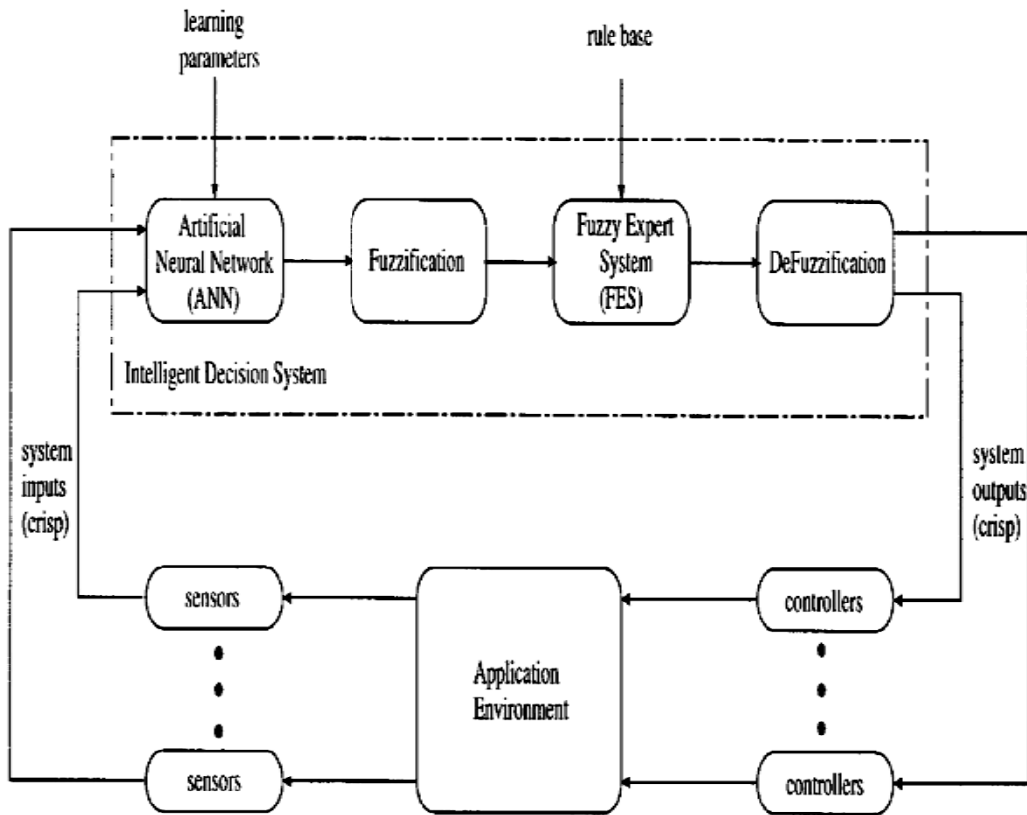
learning parameters

rule base

Artificial Neural Network (ANN)

Fuzzification

Fuzzy Expert System (FES)

DeFuzzification

Intelligent Decision System

system inputs (crisp)

system outputs (crisp)

sensors

Application Environment

controllers

sensors

controllers